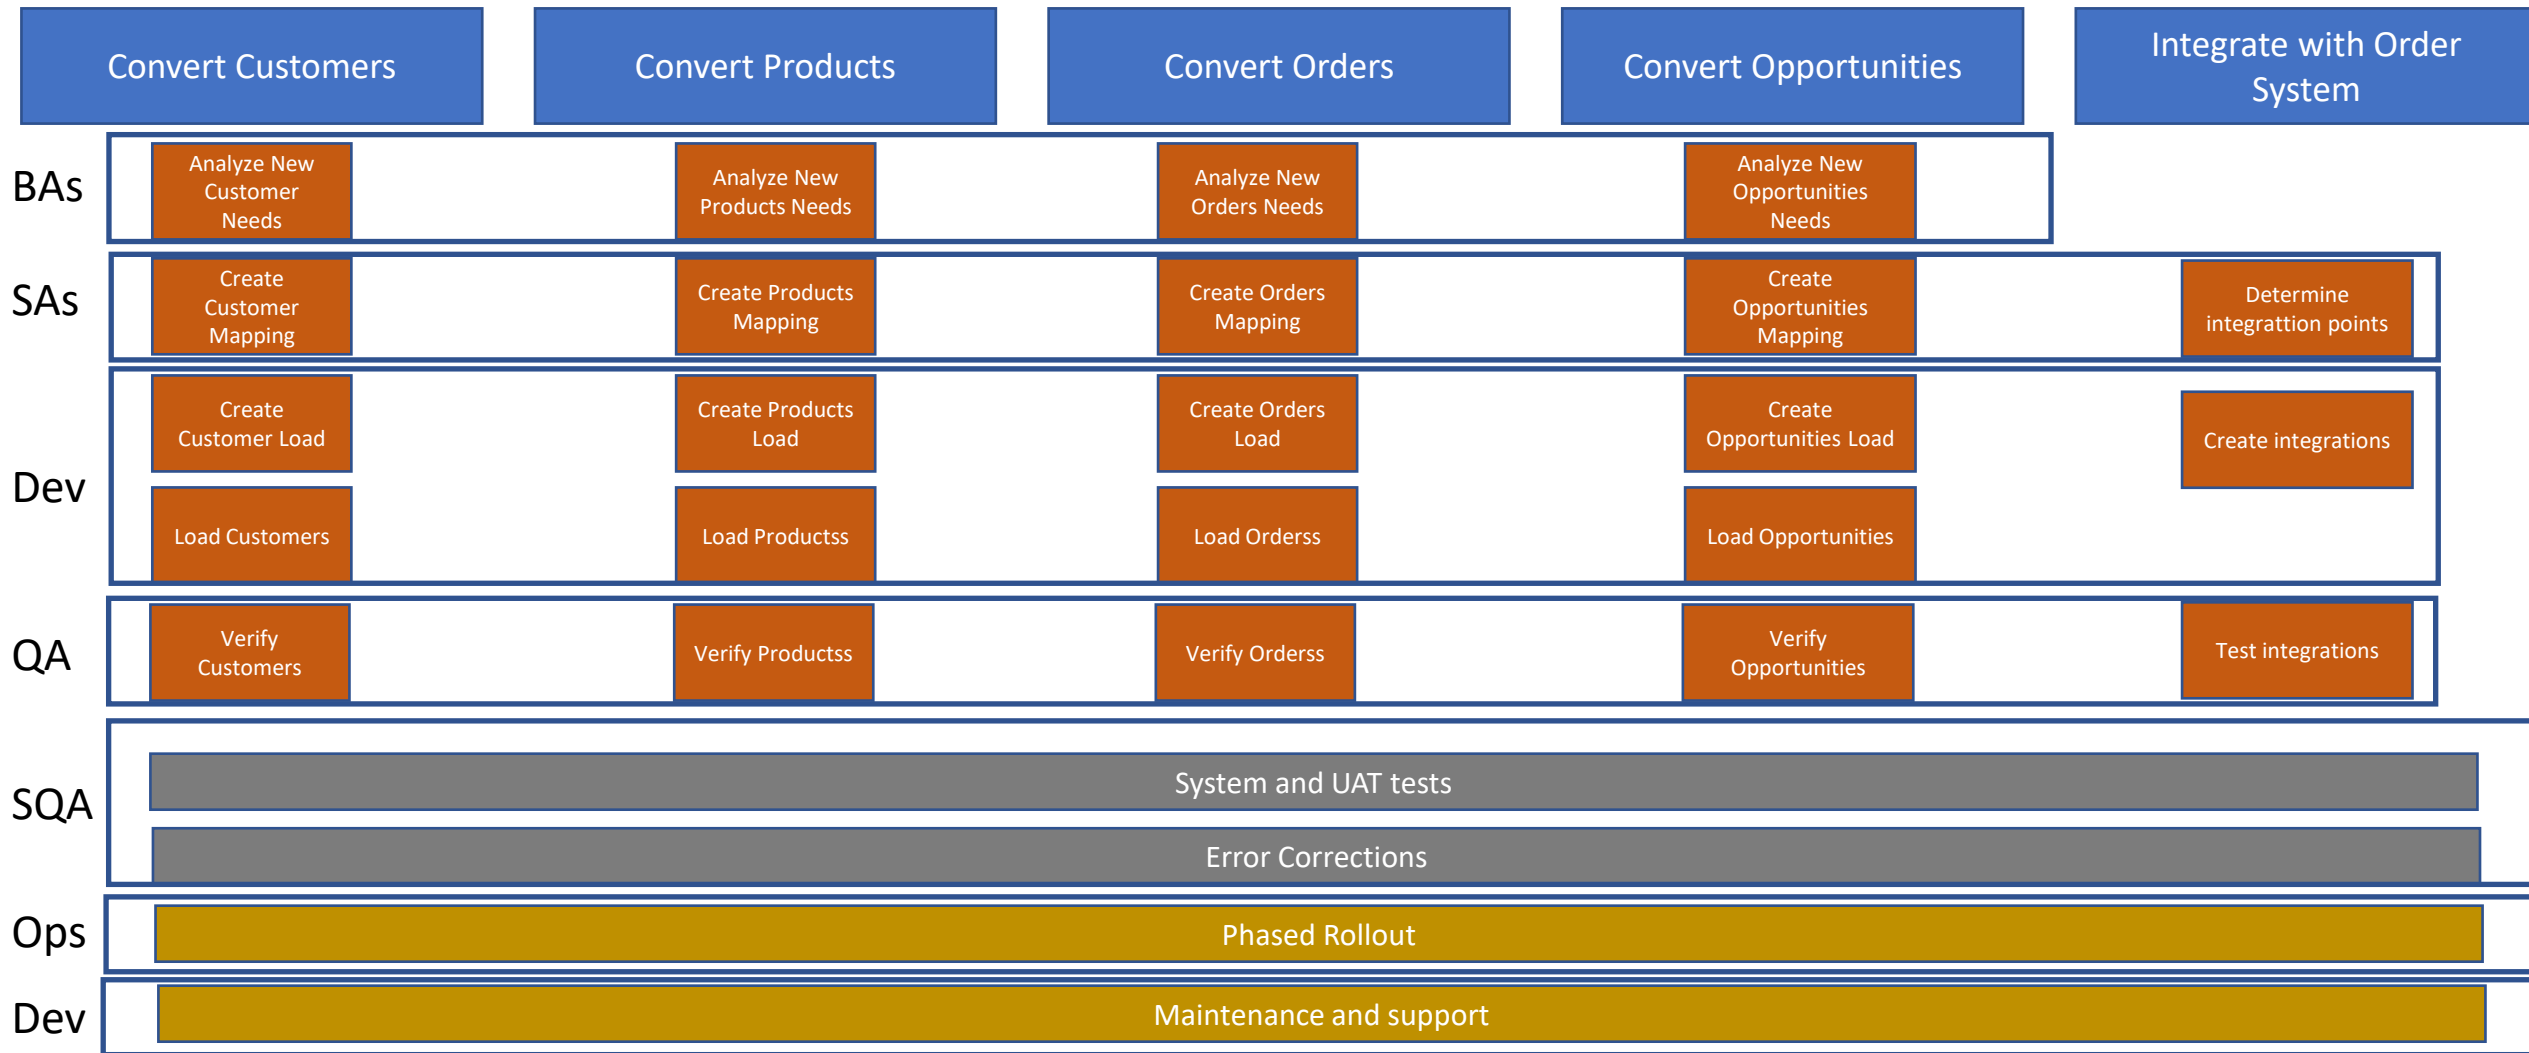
Convert Customers
Convert Products
Convert Orders
Convert Opportunities
Integrate with Order System

BAs
Analyze New Customer Needs
Analyze New Products Needs
Analyze New Orders Needs
Analyze New Opportunities Needs

SAs
Create Customer Mapping
Create Products Mapping
Create Orders Mapping
Create Opportunities Mapping
Determine integrattion points

Dev
Create Customer Load
Create Products Load
Create Orders Load
Create Opportunities Load
Create integrations
Load Customers
Load Productss
Load Orderss
Load Opportunities

QA
Verify Customers
Verify Productss
Verify Orderss
Verify Opportunities
Test integrations

SQA
System and UAT tests
Error Corrections

Ops
Phased Rollout

Dev
Maintenance and support